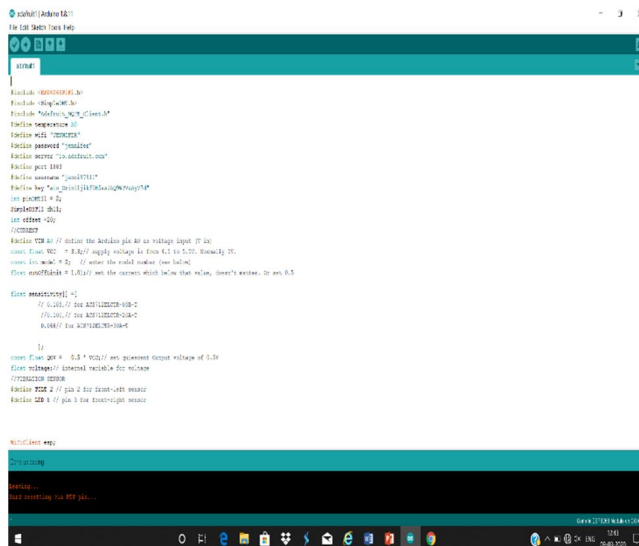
adafruit | Arduino 1.8.11
File Edit Sketch Tools Help

adafruit

#include <ESP8266WiFi.h>
#include <SimpleDHT.h>
#include "Adafruit_MQTT_Client.h"
#define temperature D0
#define wifi "JENNIFER"
#define password "jennifer"
#define server "io.adafruit.com"
#define port 1883
#define username "jenni97111"
#define key "aio_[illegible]"
int pinDHT11 = 2;
SimpleDHT11 dht11;
int offset =20;
//CURRENT
#define VIN A0 // define the Arduino pin A0 as voltage input (V in)
const float VCC = 5.0;// supply voltage is from 4.5 to 5.5V. Normally 5V.
const int model = 2; // enter the model number (see below)
float cutOffLimit = 1.01;// set the current which below that value, doesn't matter. Or set 0.5

float sensitivity[] ={
 // 0.185,// for ACS712ELCTR-05B-T
 //0.100,// for ACS712ELCTR-20A-T
 0.066// for ACS712ELCTR-30A-T

 };
const float QOV = 0.5 * VCC;// set quiescent Output voltage of 0.5V
float voltage;// internal variable for voltage
//VIBRATION SENSOR
#define PIN2 2 // pin 2 for front-left sensor
#define LED 5 // pin 5 for front-right sensor

WiFiClient esp;

Compiling

Leaving...
Hard resetting via RTS pin...

Generic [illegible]

ENG 12:43
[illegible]